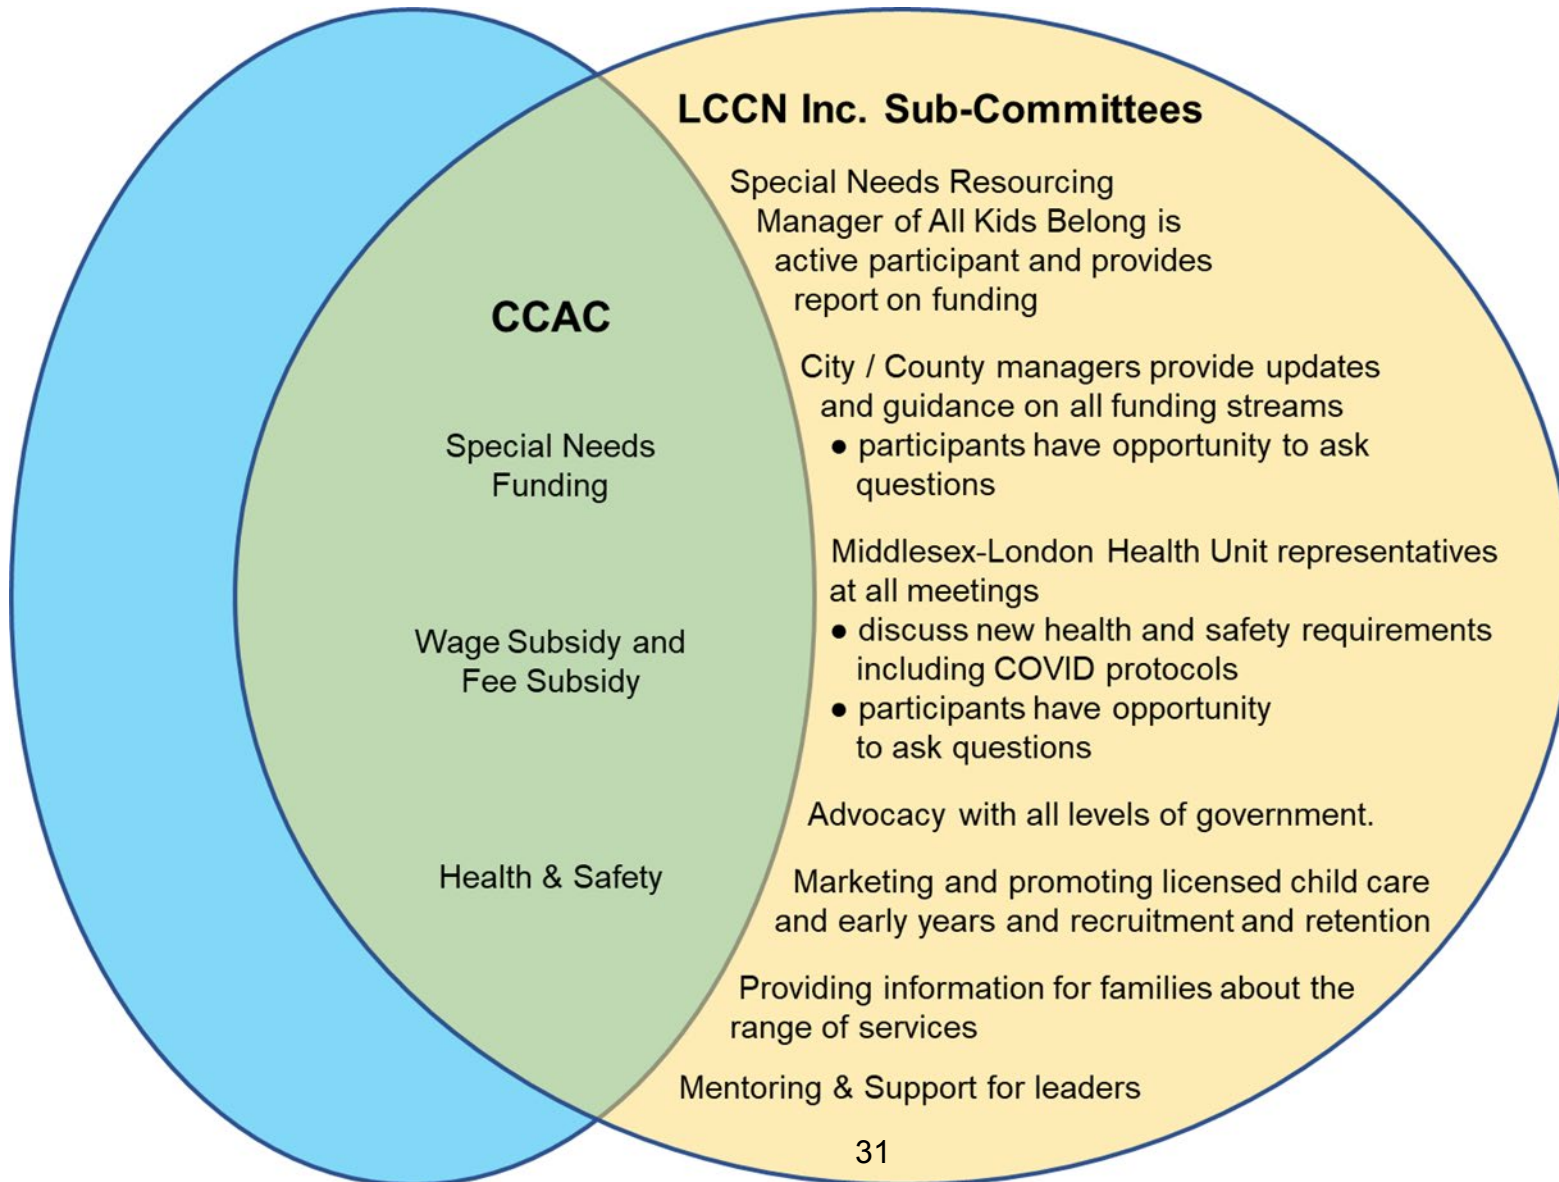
LCCN Inc. Sub-Committees

CCAC

Special Needs Funding

Wage Subsidy and Fee Subsidy

Health & Safety

Special Needs Resourcing Manager of All Kids Belong is active participant and provides report on funding

City / County managers provide updates and guidance on all funding streams
• participants have opportunity to ask questions

Middlesex-London Health Unit representatives at all meetings
• discuss new health and safety requirements including COVID protocols
• participants have opportunity to ask questions

Advocacy with all levels of government.

Marketing and promoting licensed child care and early years and recruitment and retention

Providing information for families about the range of services

Mentoring & Support for leaders

31